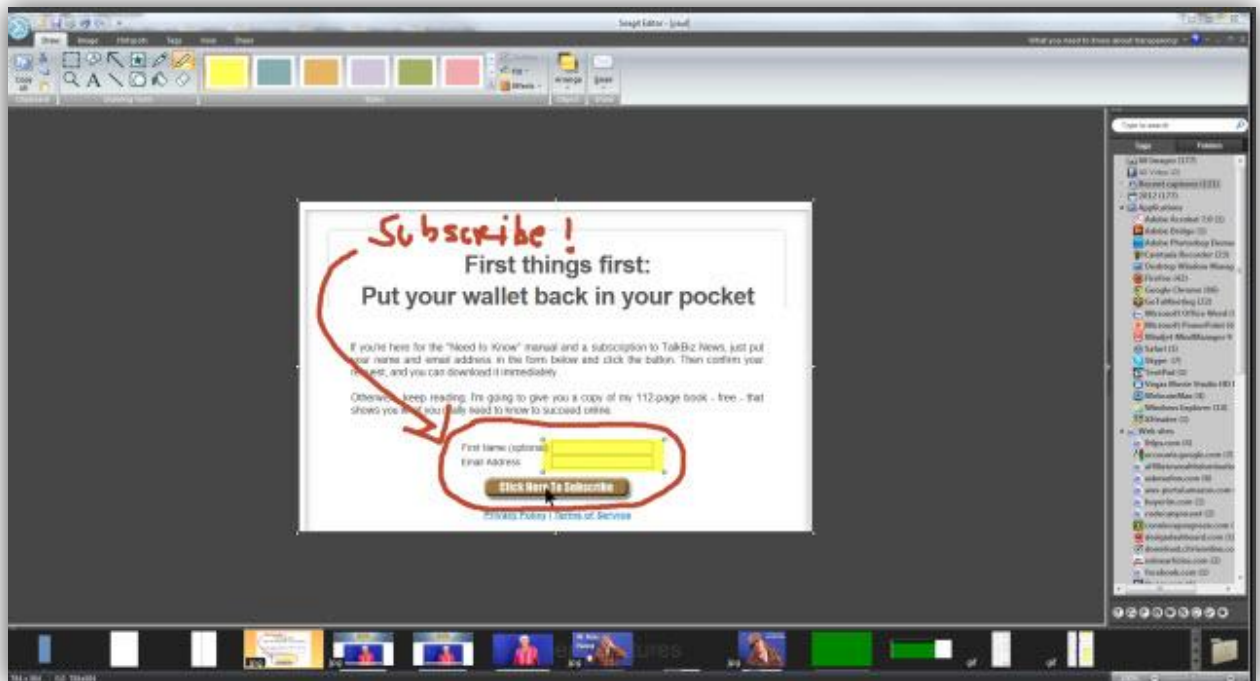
Snagit Editor - [paul]

Draw Image Hotspots Tags View Share

What you need to know about transparency

Type to search

Tags Folders

All Images (177)
All Videos (0)
Recent captures (121)
2012 (177)
Applications
Adobe Acrobat 7.0 (1)
Adobe Bridge (1)
Adobe Photoshop Elements
Camtasia Recorder (23)
Desktop Window Manager
Firefox (42)
Google Chrome (66)
GoToMeeting (22)
Microsoft Office Word
Microsoft PowerPoint
Mindjet MindManager 9
Safari (1)
Skype (7)
TextPad (1)
Vegas Movie Studio HD
WebsiteMax (4)
Windows Explorer (14)
XMeadow (1)
Web sites

Subscribe!

First things first:
Put your wallet back in your pocket

If you're here for the "Need to Know" manual and a subscription to TalkBiz News, just put your name and email address in the form below and click the button. Then confirm your request, and you can download it immediately.

Otherwise, keep reading. I'm going to give you a copy of my 112-page book - free - that shows you what you really need to know to succeed online.

First Name (optional)
Email Address

Click Here To Subscribe

Privacy Policy | Terms of Service